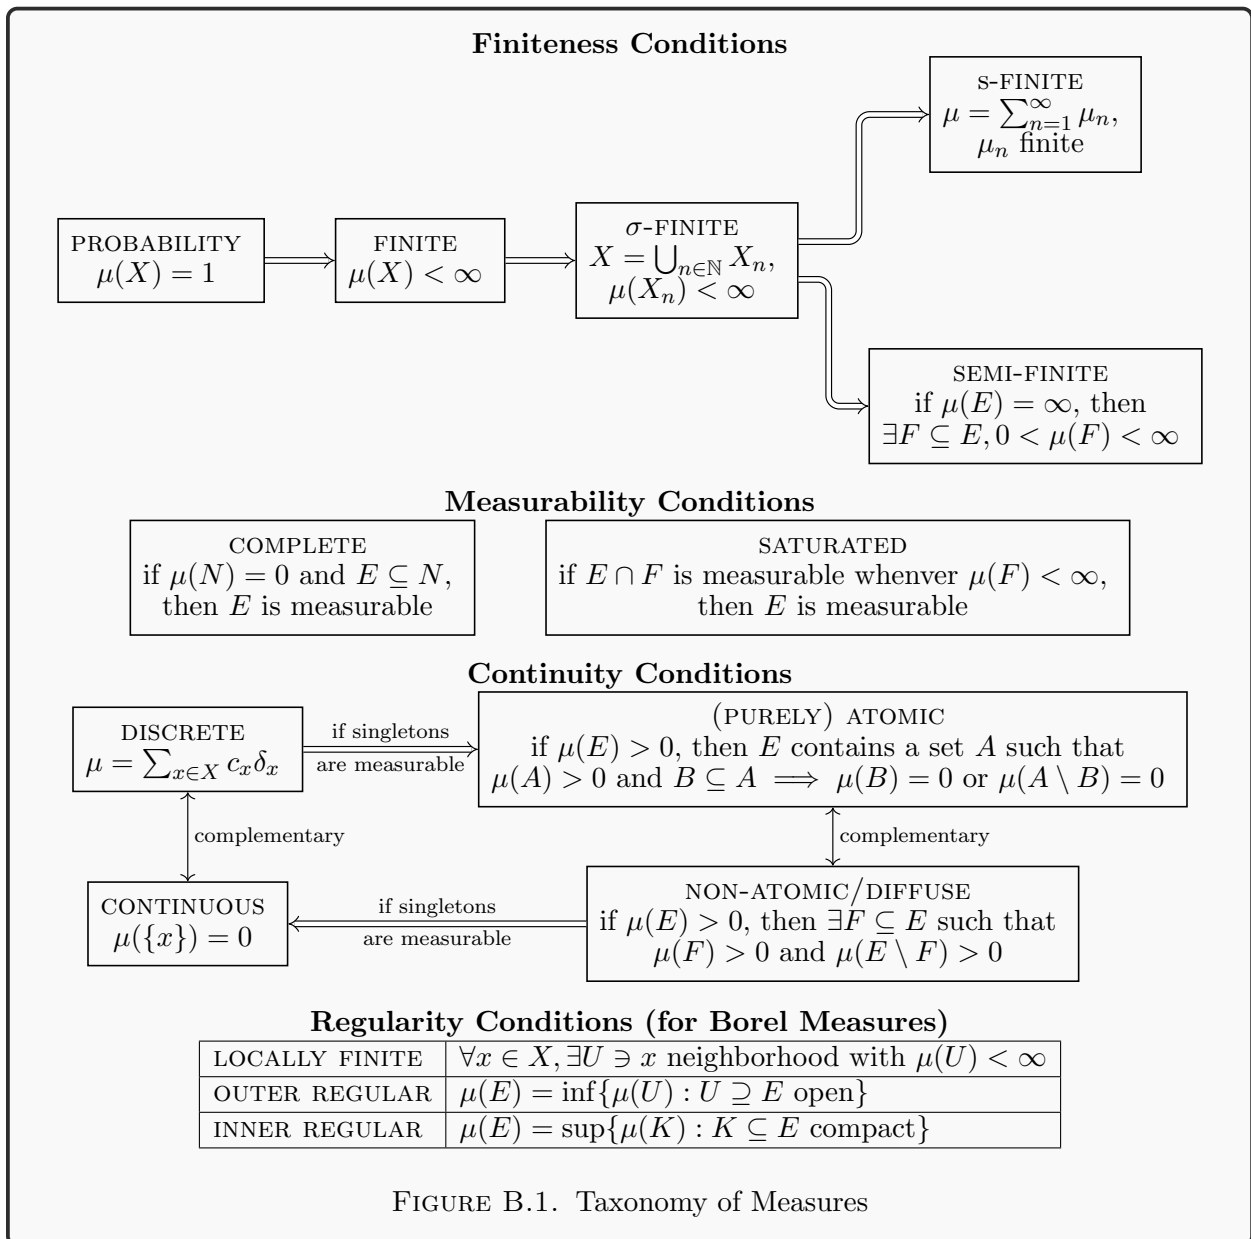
**Finiteness Conditions**

PROBABILITY
$\mu(X) = 1$

FINITE
$\mu(X) < \infty$

$\sigma$-FINITE
$X = \bigcup_{n\in\mathbb{N}} X_n$,
$\mu(X_n) < \infty$

S-FINITE
$\mu = \sum_{n=1}^{\infty} \mu_n$,
$\mu_n$ finite

SEMI-FINITE
if $\mu(E) = \infty$, then
$\exists F \subseteq E, 0 < \mu(F) < \infty$

**Measurability Conditions**

COMPLETE
if $\mu(N) = 0$ and $E \subseteq N$,
then $E$ is measurable

SATURATED
if $E \cap F$ is measurable whenver $\mu(F) < \infty$,
then $E$ is measurable

**Continuity Conditions**

DISCRETE
$\mu = \sum_{x\in X} c_x \delta_x$

if singletons
are measurable

(PURELY) ATOMIC
if $\mu(E) > 0$, then $E$ contains a set $A$ such that
$\mu(A) > 0$ and $B \subseteq A \implies \mu(B) = 0$ or $\mu(A \setminus B) = 0$

complementary

complementary

CONTINUOUS
$\mu(\{x\}) = 0$

if singletons
are measurable

NON-ATOMIC/DIFFUSE
if $\mu(E) > 0$, then $\exists F \subseteq E$ such that
$\mu(F) > 0$ and $\mu(E \setminus F) > 0$

**Regularity Conditions (for Borel Measures)**

| | |
|---|---|
| LOCALLY FINITE | $\forall x \in X, \exists U \ni x$ neighborhood with $\mu(U) < \infty$ |
| OUTER REGULAR | $\mu(E) = \inf\{\mu(U) : U \supseteq E \text{ open}\}$ |
| INNER REGULAR | $\mu(E) = \sup\{\mu(K) : K \subseteq E \text{ compact}\}$ |

FIGURE B.1. Taxonomy of Measures